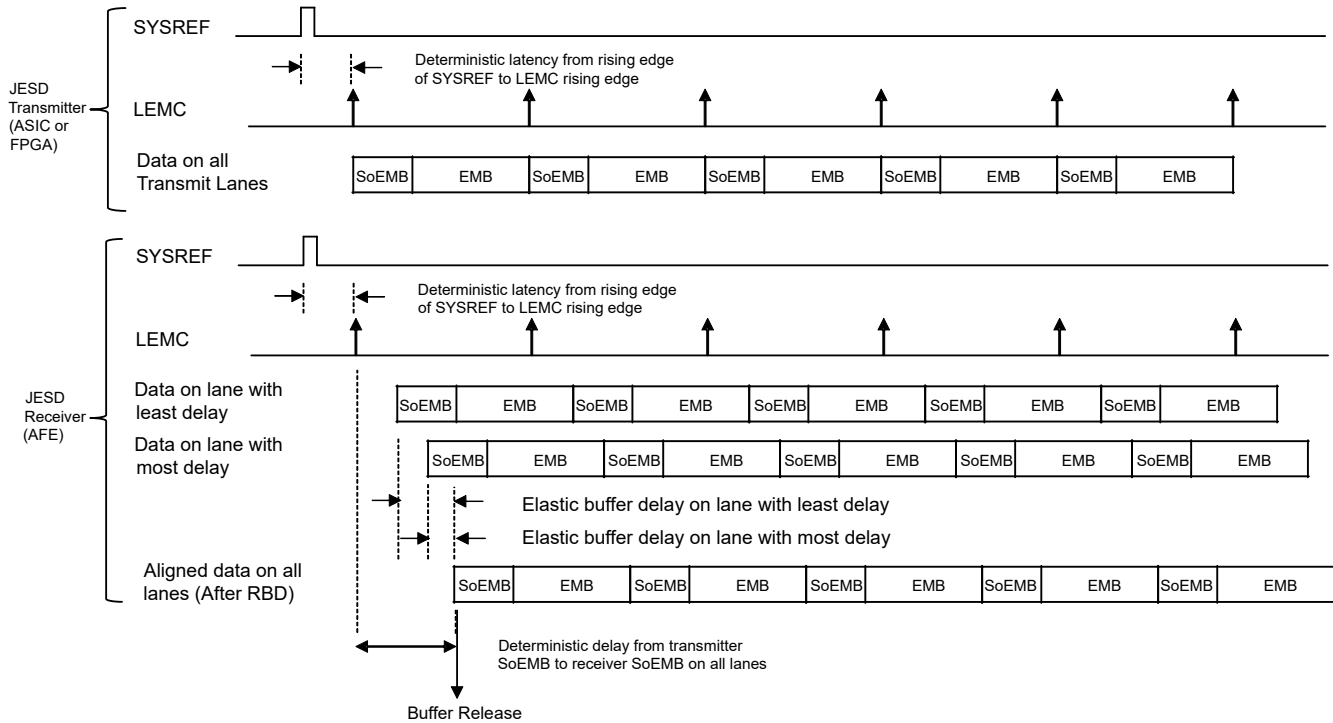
JESD Transmitter (ASIC or FPGA)

SYSREF

Deterministic latency from rising edge of SYSREF to LEMC rising edge

LEMC

Data on all Transmit Lanes

| SoEMB | EMB | SoEMB | EMB | SoEMB | EMB | SoEMB | EMB | SoEMB | EMB |
|---|---|---|---|---|---|---|---|---|---|

JESD Receiver (AFE)

SYSREF

Deterministic latency from rising edge of SYSREF to LEMC rising edge

LEMC

Data on lane with least delay

| SoEMB | EMB | SoEMB | EMB | SoEMB | EMB | SoEMB | EMB | SoEMB | EMB |
|---|---|---|---|---|---|---|---|---|---|

Data on lane with most delay

| SoEMB | EMB | SoEMB | EMB | SoEMB | EMB | SoEMB | EMB | SoEMB | EMB |
|---|---|---|---|---|---|---|---|---|---|

Elastic buffer delay on lane with least delay

Elastic buffer delay on lane with most delay

Aligned data on all lanes (After RBD)

| SoEMB | EMB | SoEMB | EMB | SoEMB | EMB | SoEMB | EMB | SoEMB | EMB |
|---|---|---|---|---|---|---|---|---|---|

Deterministic delay from transmitter SoEMB to receiver SoEMB on all lanes

Buffer Release